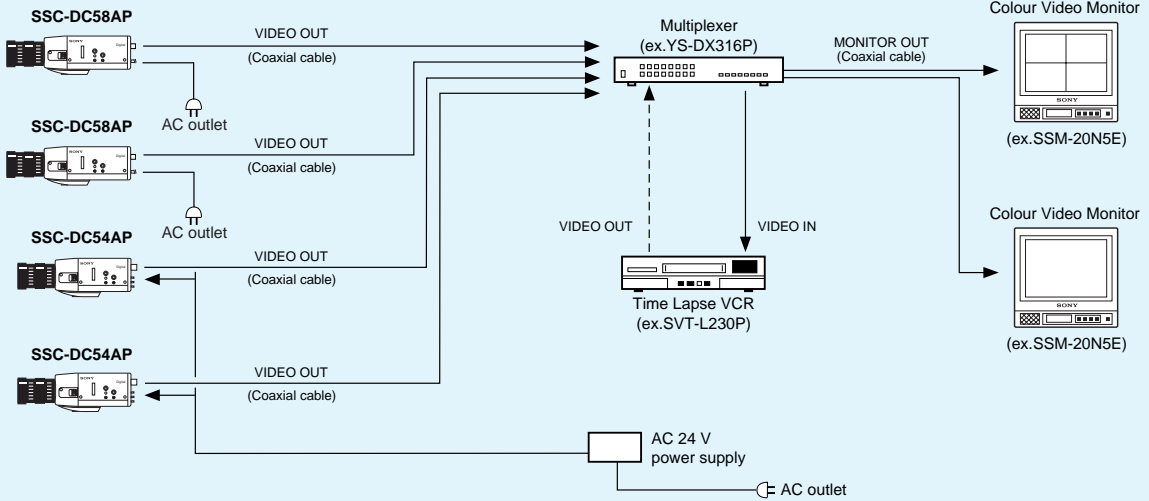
SSC-DC58AP

VIDEO OUT

(Coaxial cable)

AC outlet

SSC-DC58AP

VIDEO OUT

(Coaxial cable)

AC outlet

SSC-DC54AP

VIDEO OUT

(Coaxial cable)

SSC-DC54AP

VIDEO OUT

(Coaxial cable)

Multiplexer
(ex.YS-DX316P)

MONITOR OUT
(Coaxial cable)

VIDEO OUT

VIDEO IN

Time Lapse VCR
(ex.SVT-L230P)

Colour Video Monitor

SONY

(ex.SSM-20N5E)

Colour Video Monitor

SONY

(ex.SSM-20N5E)

AC 24 V
power supply

AC outlet